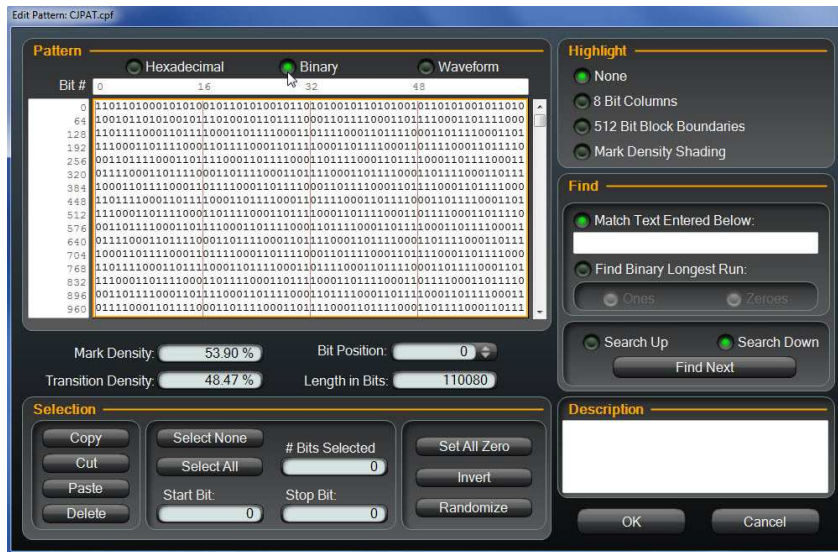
Edit Pattern: CJPAT.cpf

Pattern

Hexadecimal Binary Waveform

Bit # 0 16 32 48

| 0 | 1101101000101010 | 0101101010010110 | 1001001011010100 | 1011010100101101 |
|---|---|---|---|---|
| 64 | 1001011010100101 | 1010010101101010 | 0101101011000110 | 1110000110111000 |
| 128 | 1101111000110111 | 1000110111100011 | 0110111100011011 | 1100011011110001 |
| 192 | 1110001101111000 | 1101111000110111 | 1000110111100011 | 0111100011011110 |
| 256 | 0011011110001101 | 1110001101111000 | 1101111000110111 | 1000110111100011 |
| 320 | 0111100011011110 | 0011011110001101 | 1110001101111000 | 1101111000110111 |
| 384 | 1000110111100011 | 0111100011011110 | 0011011110001101 | 1110001101111000 |
| 448 | 1101111000110111 | 1000110111100011 | 0111100011011110 | 0011011110001101 |
| 512 | 1110001101111000 | 1101111000110111 | 1000110111100011 | 0111100011011110 |
| 576 | 0011011110001101 | 1110001101111000 | 1101111000110111 | 1000110111100011 |
| 640 | 0111100011011110 | 0011011110001101 | 1110001101111000 | 1101111000110111 |
| 704 | 1000110111100011 | 0111100011011110 | 0011011110001101 | 1110001101111000 |
| 768 | 1101111000110111 | 1000110111100011 | 0111100011011110 | 0011011110001101 |
| 832 | 1110001101111000 | 1101111000110111 | 1000110111100011 | 0111100011011110 |
| 896 | 0011011110001101 | 1110001101111000 | 1101111000110111 | 1000110111100011 |
| 960 | 0111100011011110 | 0011011110001101 | 1110001101111000 | 1101111000110111 |

Mark Density: 53.90 %
Bit Position: 0
Transition Density: 48.47 %
Length in Bits: 110080

Selection

Copy
Cut
Paste
Delete
Select None
Select All
# Bits Selected 0
Start Bit: 0
Stop Bit: 0
Set All Zero
Invert
Randomize

Highlight

None
8 Bit Columns
512 Bit Block Boundaries
Mark Density Shading

Find

Match Text Entered Below:
Find Binary Longest Run:
Ones Zeroes

Search Up Search Down
Find Next

Description

OK Cancel